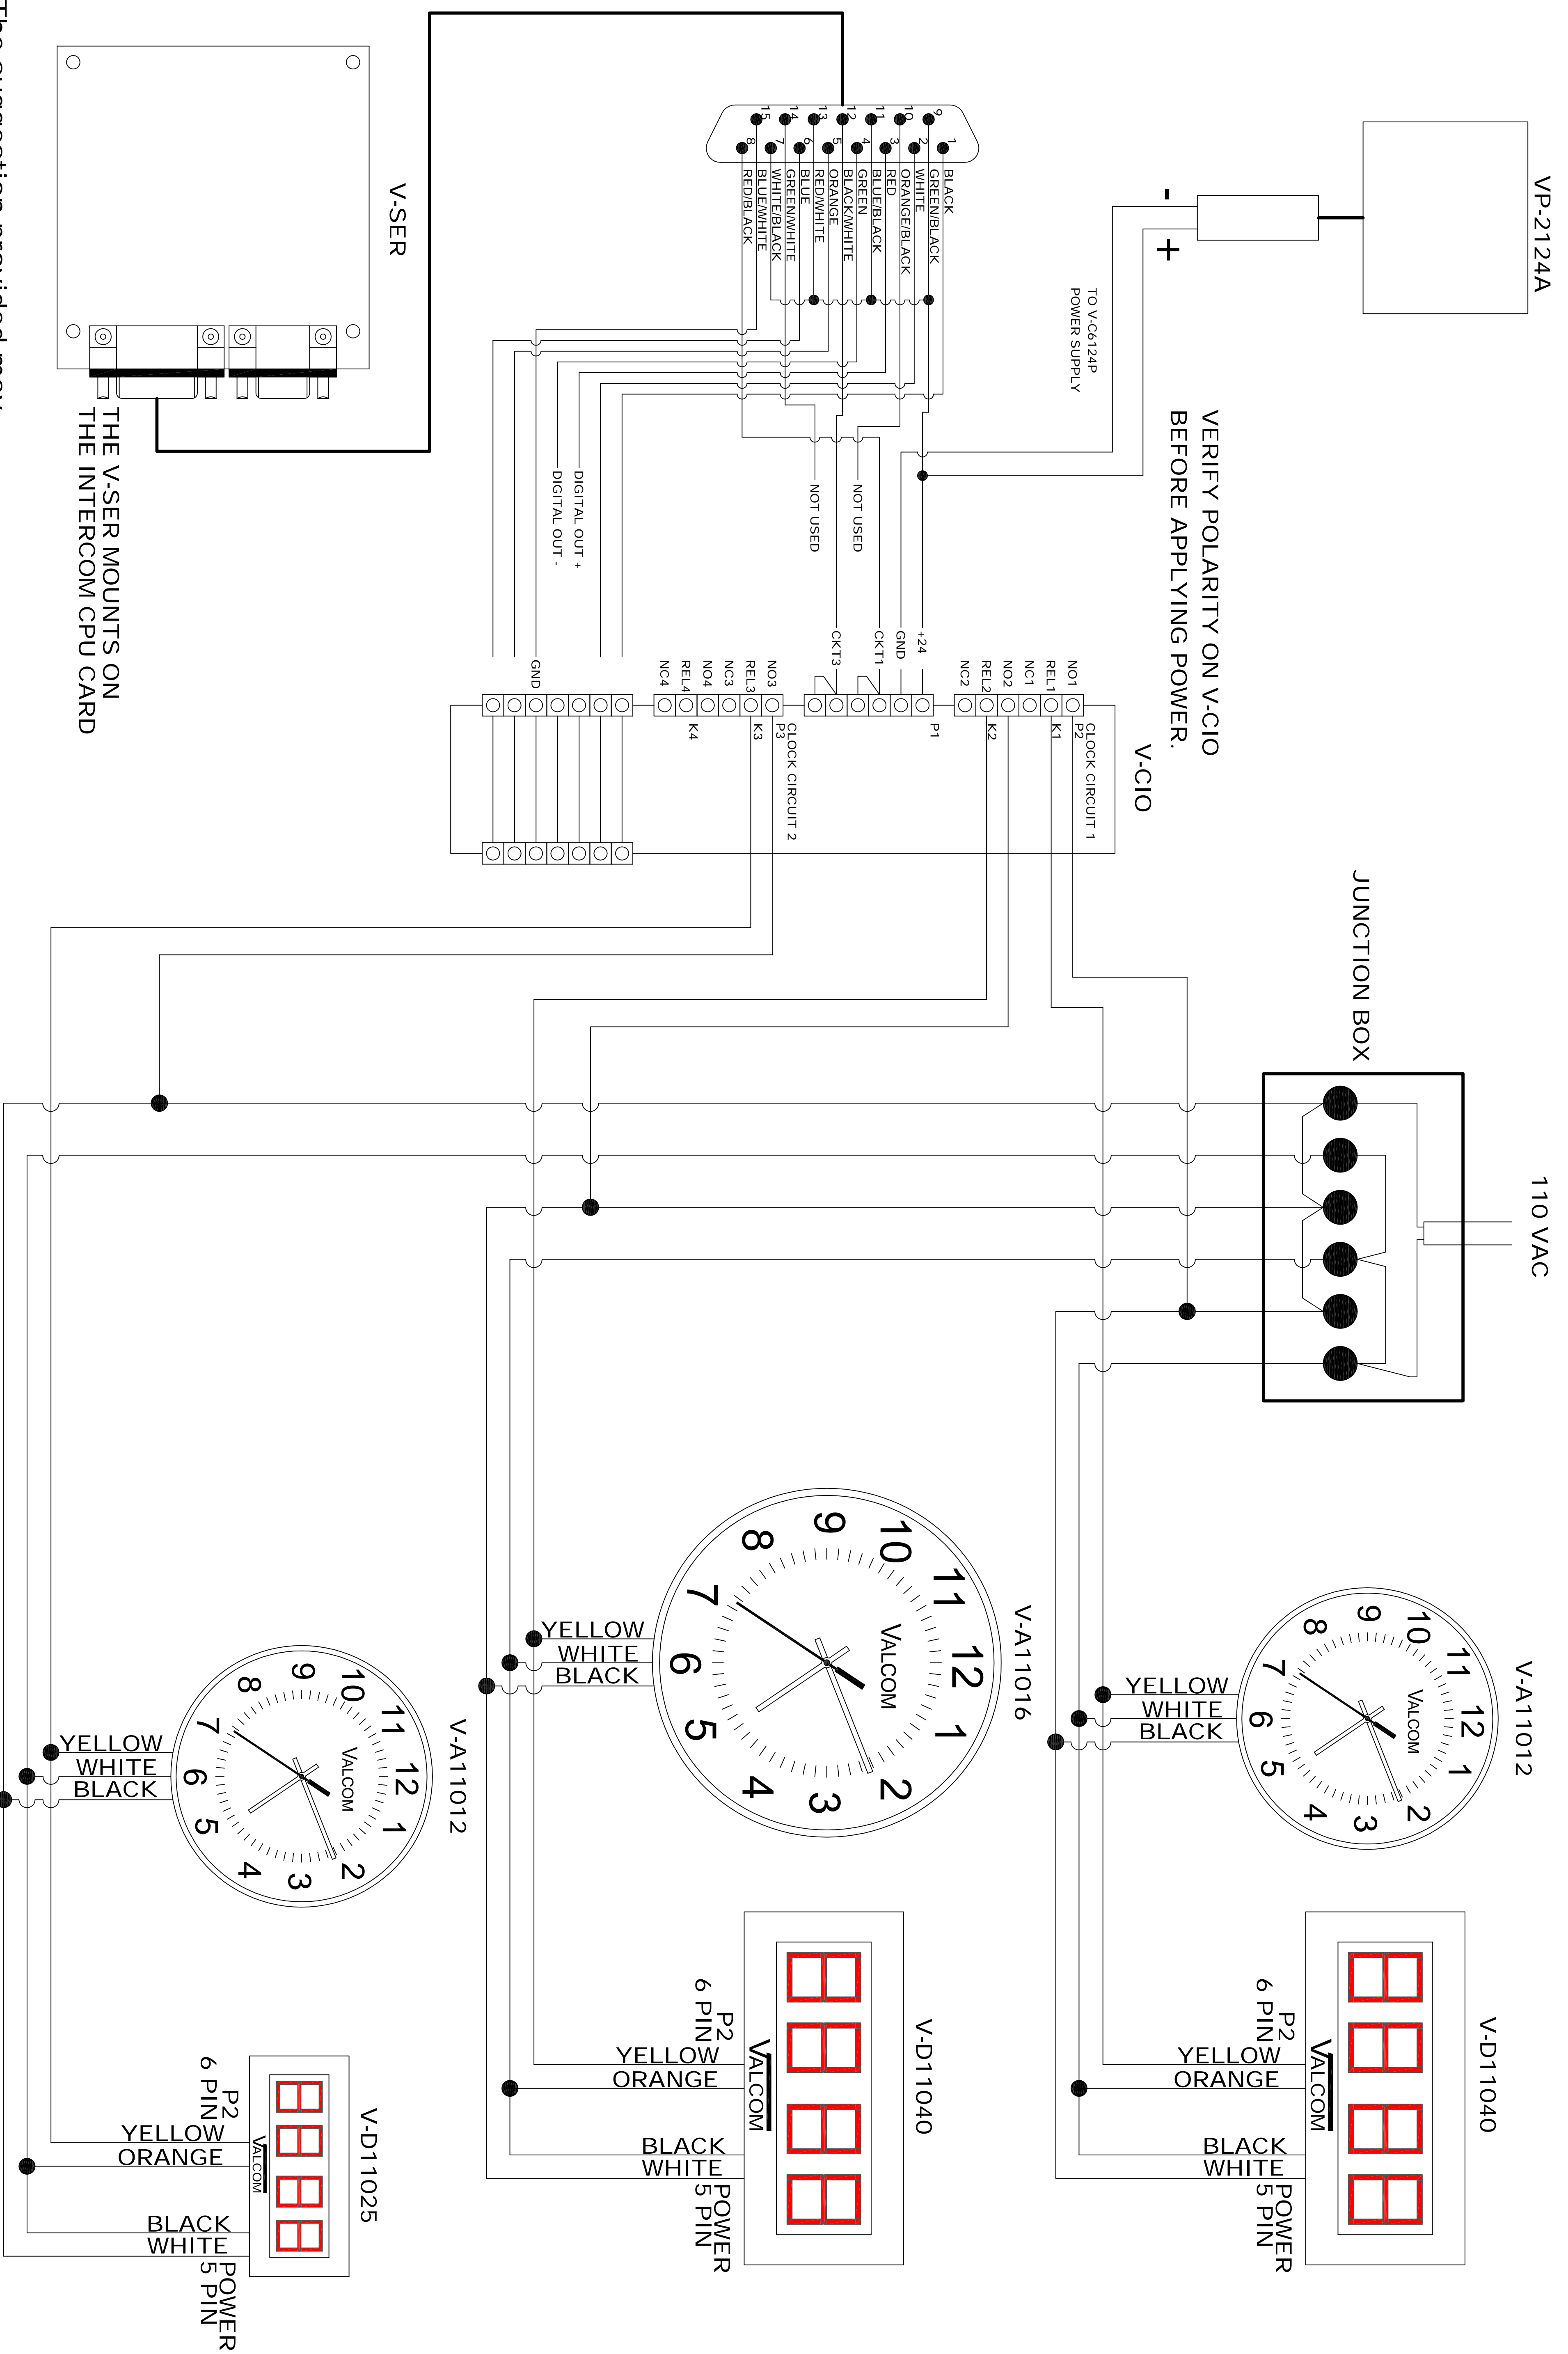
VP-2124A

-
+

TO V-C6124P
POWER SUPPLY

VERIFY POLARITY ON V-CIO
BEFORE APPLYING POWER.

V-SER

THE V-SER MOUNTS ON
THE INTERCOM CPU CARD

1 2 3 4 5 6 7 8
9 10 11 12 13 14 15

BLACK
GREEN/BLACK
WHITE
ORANGE/BLACK
RED
BLUE/BLACK
GREEN
BLACK/WHITE
ORANGE
RED/WHITE
BLUE
GREEN/WHITE
WHITE/BLACK
BLUE/WHITE
RED/BLACK

NOT USED
NOT USED
DIGITAL OUT +
DIGITAL OUT -

V-CIO

+24
GND
CKT1
CKT3
GND

NO1
REL1
NC1
NO2
REL2
NC2
P2
K1
K2
CLOCK CIRCUIT 1
P1
NO3
REL3
NC3
NO4
REL4
NC4
P3
K3
K4
CLOCK CIRCUIT 2

JUNCTION BOX

110 VAC

V-A11012
YELLOW
WHITE
BLACK
VALCOM
1 2 3 4 5 6 7 8 9 10 11 12

V-A11016
YELLOW
WHITE
BLACK
VALCOM
1 2 3 4 5 6 7 8 9 10 11 12

V-A11012
YELLOW
WHITE
BLACK
VALCOM
1 2 3 4 5 6 7 8 9 10 11 12

V-D11040
P2
6 PIN
YELLOW
ORANGE
VALCOM
BLACK
WHITE
POWER
5 PIN

V-D11040
P2
6 PIN
YELLOW
ORANGE
VALCOM
BLACK
WHITE
POWER
5 PIN

V-D11025
P2
6 PIN
YELLOW
ORANGE
VALCOM
BLACK
WHITE
POWER
5 PIN

The suggestion provided may